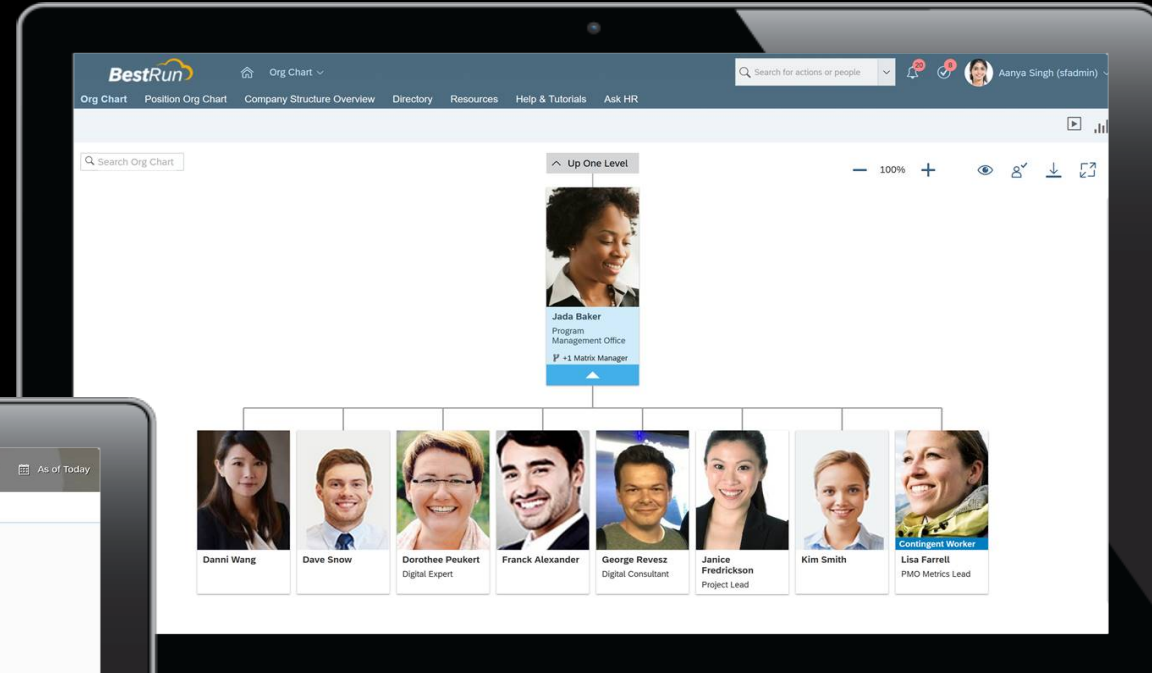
BestRun

Org Chart

Search for actions or people

20

8

Aanya Singh (sfadmin)

Org Chart Position Org Chart Company Structure Overview Directory Resources Help & Tutorials Ask HR

Search Org Chart

Up One Level

100%

Jada Baker
Program Management Office
+1 Matrix Manager

As of Today

Danni Wang

Dave Snow

Dorothee Peukert
Digital Expert

Franck Alexander

George Revesz
Digital Consultant

Janice Fredrickson
Project Lead

Kim Smith

Contingent Worker
Lisa Farrell
PMO Metrics Lead